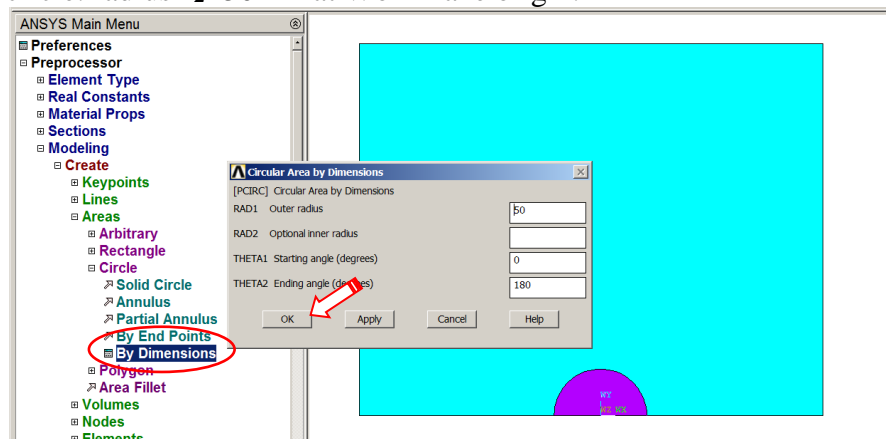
ANSYS Main Menu
⊟ Preferences
⊟ Preprocessor
⊞ Element Type
⊞ Real Constants
⊞ Material Props
⊞ Sections
⊟ Modeling
⊟ Create
⊞ Keypoints
⊞ Lines
⊟ Areas
⊞ Arbitrary
⊞ Rectangle
⊟ Circle
Solid Circle
Annulus
Partial Annulus
By End Points
By Dimensions
⊞ Polygon
Area Fillet
⊞ Volumes
⊞ Nodes
⊞ Elements

Circular Area by Dimensions
[PCIRC] Circular Area by Dimensions
RAD1 Outer radius 50
RAD2 Optional inner radius
THETA1 Starting angle (degrees) 0
THETA2 Ending angle (degrees) 180
OK Apply Cancel Help

WY
WZ WX